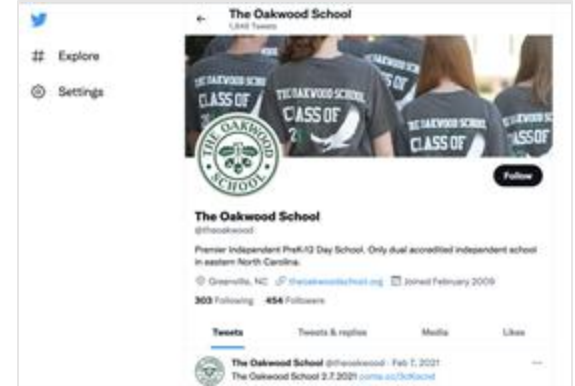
Explore

Settings

The Oakwood School
1,849 Tweets

THE OAKWOOD SCHOOL
CLASS OF
THE OAKWOOD SCHOOL
CLASS OF
THE OAKWOOD SCHOOL
CLASS OF
THE OAKWOOD SCHOOL
CLASS OF

THE OAKWOOD SCHOOL

Follow

The Oakwood School
@theoakwood

Premier Independent PreK-12 Day School. Only dual accredited independent school in eastern North Carolina.

Greenville, NC theoakwoodschool.org Joined February 2009

303 Following 454 Followers

Tweets Tweets & replies Media Likes

The Oakwood School @theoakwood · Feb 7, 2021
The Oakwood School 2.7.2021 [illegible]